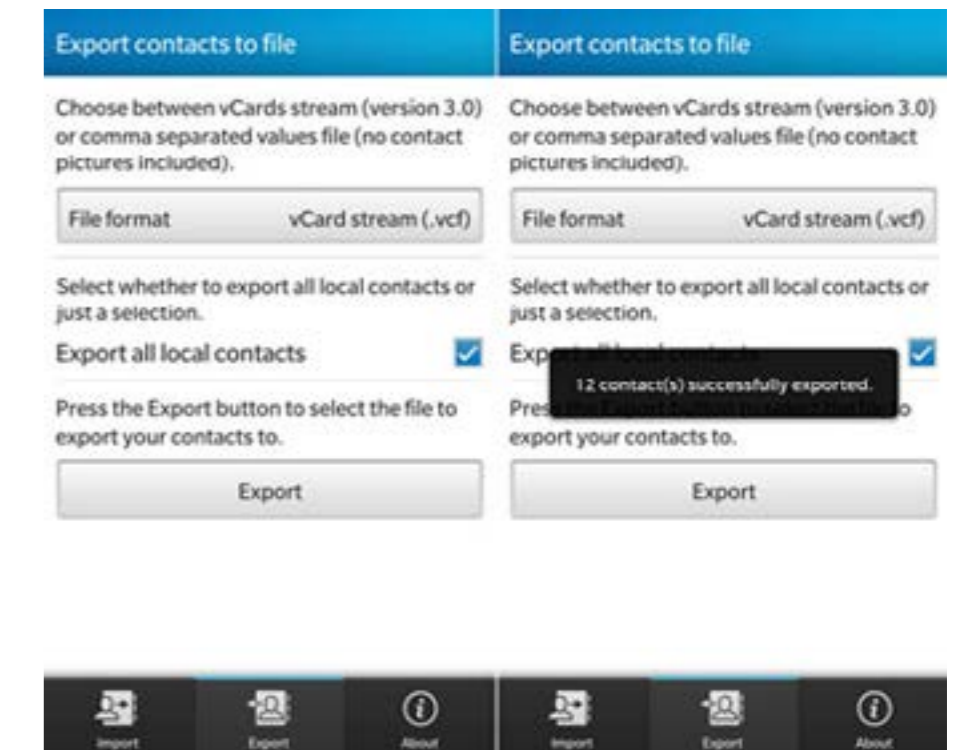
Export contacts to file

Choose between vCards stream (version 3.0) or comma separated values file (no contact pictures included).

File format vCard stream (.vcf)

Select whether to export all local contacts or just a selection.

Export all local contacts

Press the Export button to select the file to export your contacts to.

Export

Import Export About

Export contacts to file

Choose between vCards stream (version 3.0) or comma separated values file (no contact pictures included).

File format vCard stream (.vcf)

Select whether to export all local contacts or just a selection.

Exp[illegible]

12 contact(s) successfully exported.

Pres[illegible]o export your contacts to.

Export

Import Export About